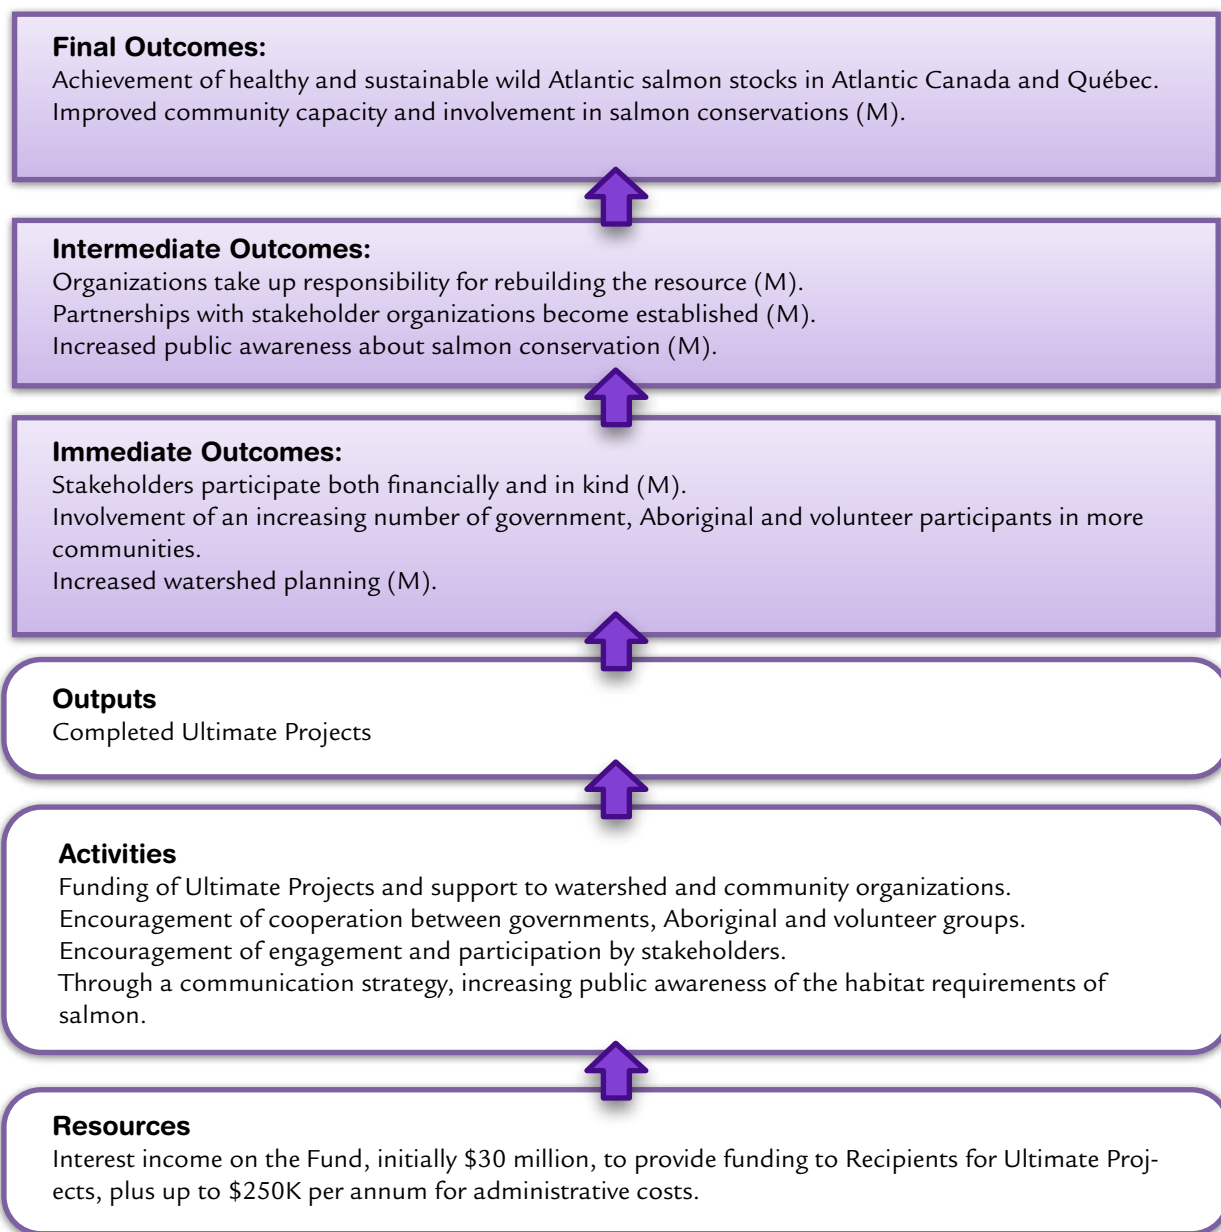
**Final Outcomes:**
Achievement of healthy and sustainable wild Atlantic salmon stocks in Atlantic Canada and Québec.
Improved community capacity and involvement in salmon conservations (M).

**Intermediate Outcomes:**
Organizations take up responsibility for rebuilding the resource (M).
Partnerships with stakeholder organizations become established (M).
Increased public awareness about salmon conservation (M).

**Immediate Outcomes:**
Stakeholders participate both financially and in kind (M).
Involvement of an increasing number of government, Aboriginal and volunteer participants in more communities.
Increased watershed planning (M).

**Outputs**
Completed Ultimate Projects

**Activities**
Funding of Ultimate Projects and support to watershed and community organizations.
Encouragement of cooperation between governments, Aboriginal and volunteer groups.
Encouragement of engagement and participation by stakeholders.
Through a communication strategy, increasing public awareness of the habitat requirements of salmon.

**Resources**
Interest income on the Fund, initially \$30 million, to provide funding to Recipients for Ultimate Projects, plus up to \$250K per annum for administrative costs.